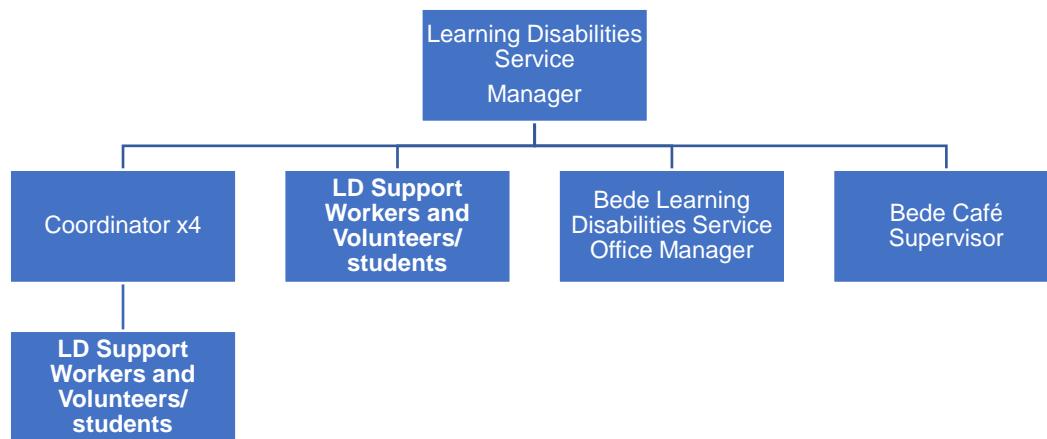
Learning Disabilities Service Manager

Coordinator x4

LD Support Workers and Volunteers/ students

Bede Learning Disabilities Service Office Manager

Bede Café Supervisor

LD Support Workers and Volunteers/ students